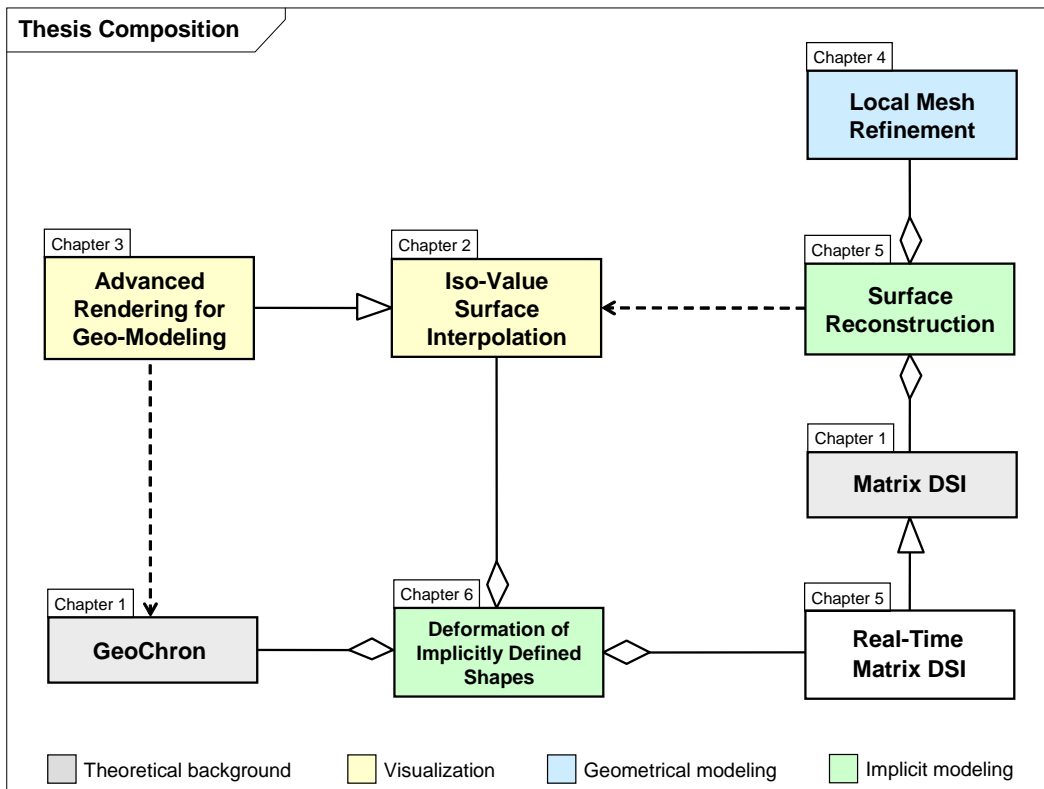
Thesis Composition

Chapter 4
Local Mesh Refinement

Chapter 3
Advanced Rendering for Geo-Modeling

Chapter 2
Iso-Value Surface Interpolation

Chapter 5
Surface Reconstruction

Chapter 1
Matrix DSI

Chapter 1
GeoChron

Chapter 6
Deformation of Implicitly Defined Shapes

Chapter 5
Real-Time Matrix DSI

Theoretical background
Visualization
Geometrical modeling
Implicit modeling